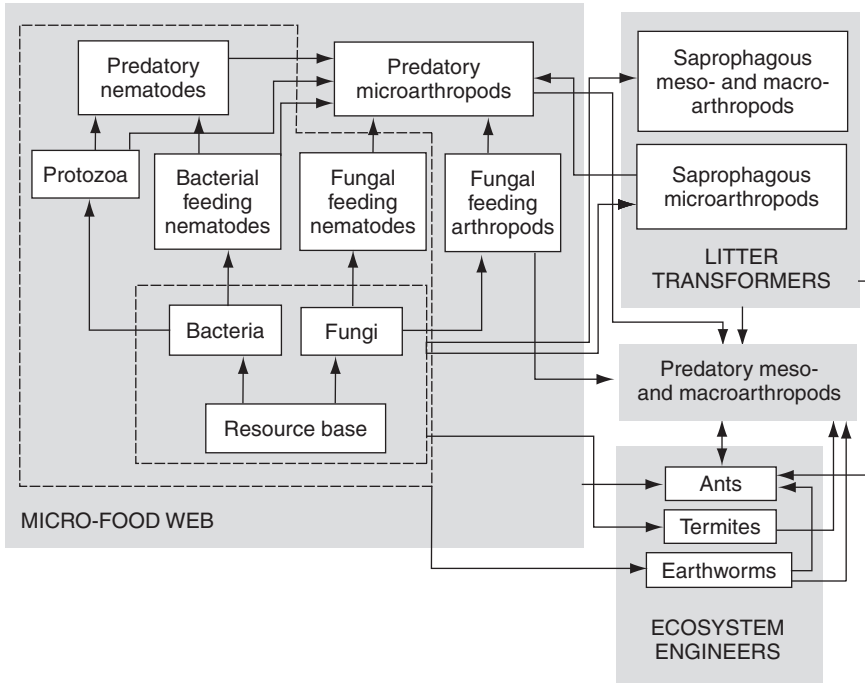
Predatory nematodes

Predatory microarthropods

Saprophagous meso- and macroarthropods

Saprophagous microarthropods

Protozoa

Bacterial feeding nematodes

Fungal feeding nematodes

Fungal feeding arthropods

LITTER TRANSFORMERS

Bacteria

Fungi

Predatory meso- and macroarthropods

Resource base

Ants

Termites

Earthworms

MICRO-FOOD WEB

ECOSYSTEM ENGINEERS